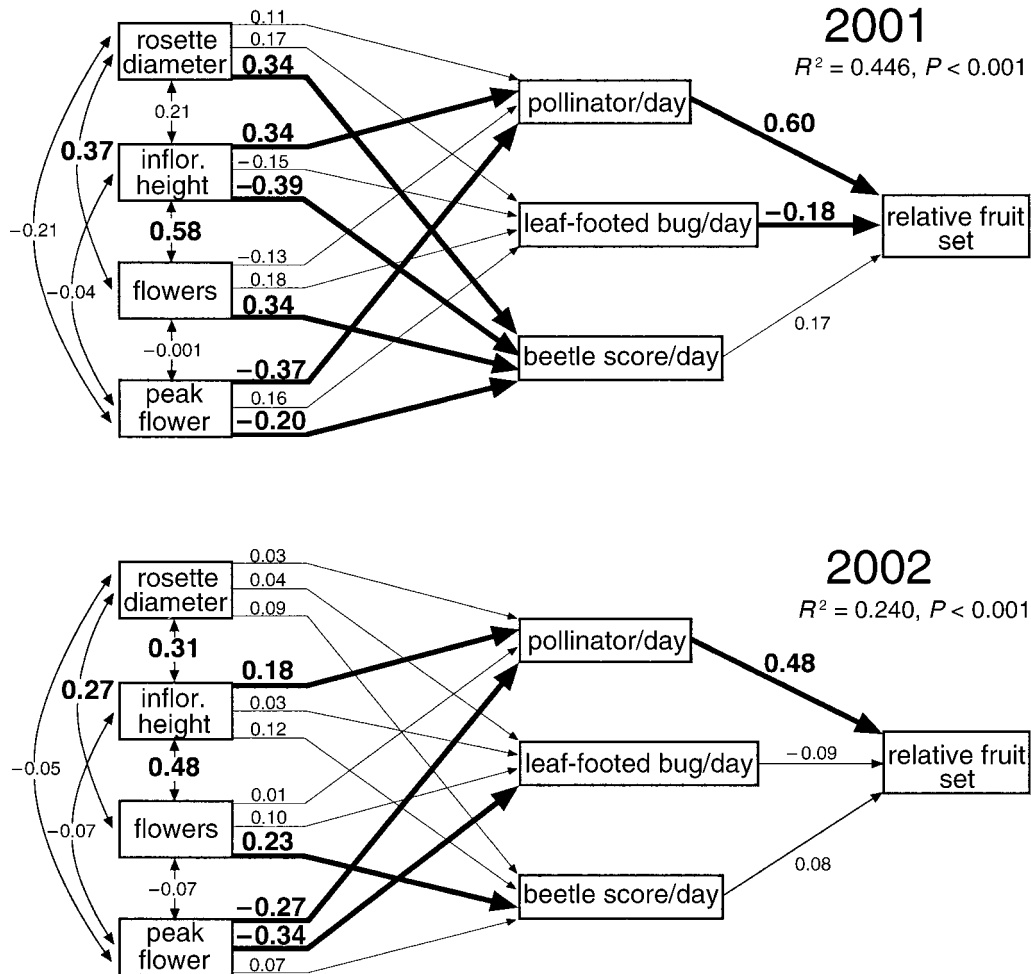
2001
$R^2 = 0.446$, $P < 0.001$

rosette diameter
0.11
0.17
0.34
0.21
0.37
inflor. height
0.34
−0.15
−0.39
−0.21
0.58
−0.13
0.18
flowers
−0.04
0.34
−0.001
−0.37
peak flower
0.16
−0.20

pollinator/day
0.60
leaf-footed bug/day
−0.18
relative fruit set
0.17
beetle score/day

2002
$R^2 = 0.240$, $P < 0.001$

rosette diameter
0.03
0.04
0.09
0.31
0.27
inflor. height
0.18
0.03
0.12
−0.05
0.48
0.01
0.10
flowers
−0.07
0.23
−0.07
−0.27
peak flower
−0.34
0.07

pollinator/day
0.48
leaf-footed bug/day
−0.09
relative fruit set
0.08
beetle score/day